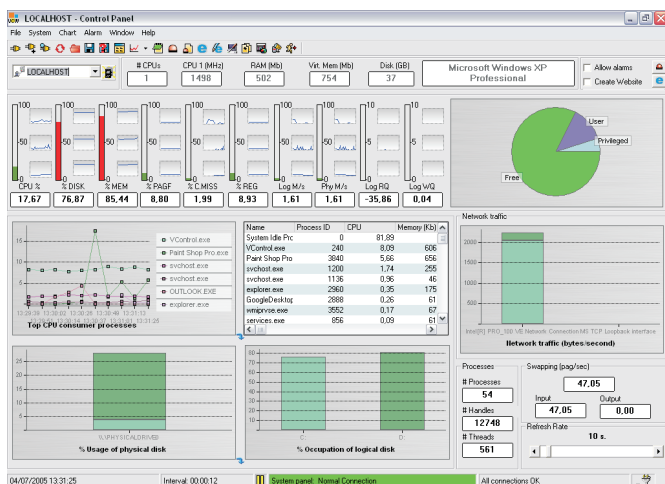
LOCALHOST - Control Panel

File System Chart Alarm Window Help

LOCALHOST1

| # CPUs | CPU 1 (MHz) | RAM (Mb) | Virt. Mem (Mb) | Disk (GB) |
|---|---|---|---|---|
| 1 | 1498 | 502 | 754 | 37 |

Microsoft Windows XP Professional

Allow alarms
Create Website

100 50 0 100 50 0 100 50 0 100 50 0 100 50 0 100 50 0 10 5 0 10 5 0 10 -5 0 10 -5 0

| CPU % | % DISK | % MEM | % PAGF | % C.MISS | % REG | Log M/s | Phy M/s | Log RQ | Log WQ |
|---|---|---|---|---|---|---|---|---|---|
| 17,67 | 76,87 | 85,44 | 8,80 | 1,99 | 8,93 | 1,61 | 1,61 | -35,86 | 0,04 |

User
Privileged
Free

VControl.exe
Paint Shop Pro.exe
svchost.exe
svchost.exe
OUTLOOK.EXE
explorer.exe

Top CPU consumer processes

| Name | Process ID | CPU | Memory (Kb) |
|---|---|---|---|
| System Idle Prc | 0 | 81,89 | |
| VControl.exe | 240 | 8,09 | 606 |
| Paint Shop Pro | 3840 | 5,66 | 656 |
| svchost.exe | 1200 | 1,74 | 255 |
| svchost.exe | 1136 | 0,96 | 46 |
| explorer.exe | 2960 | 0,35 | 175 |
| GoogleDesktop | 2888 | 0,26 | 61 |
| wmiprvse.exe | 3552 | 0,17 | 67 |
| services.exe | 856 | 0,09 | 61 |

Network traffic

Intel(R) PRO_100 VE Network Connection MS TCP Loopback interface

Network traffic (bytes/second)

\\.\PHYSICALDRIVE0

% Usage of physical disk

C: D:

% Occupation of logical disk

Processes
# Processes
54
# Handles
12748
# Threads
561

Swapping (pag/sec)
47,05
Input
47,05
Output
0,00

Refresh Rate
10 s.

04/07/2005 13:31:25 Interval: 00:00:12 System panel: Normal Connection All connections OK